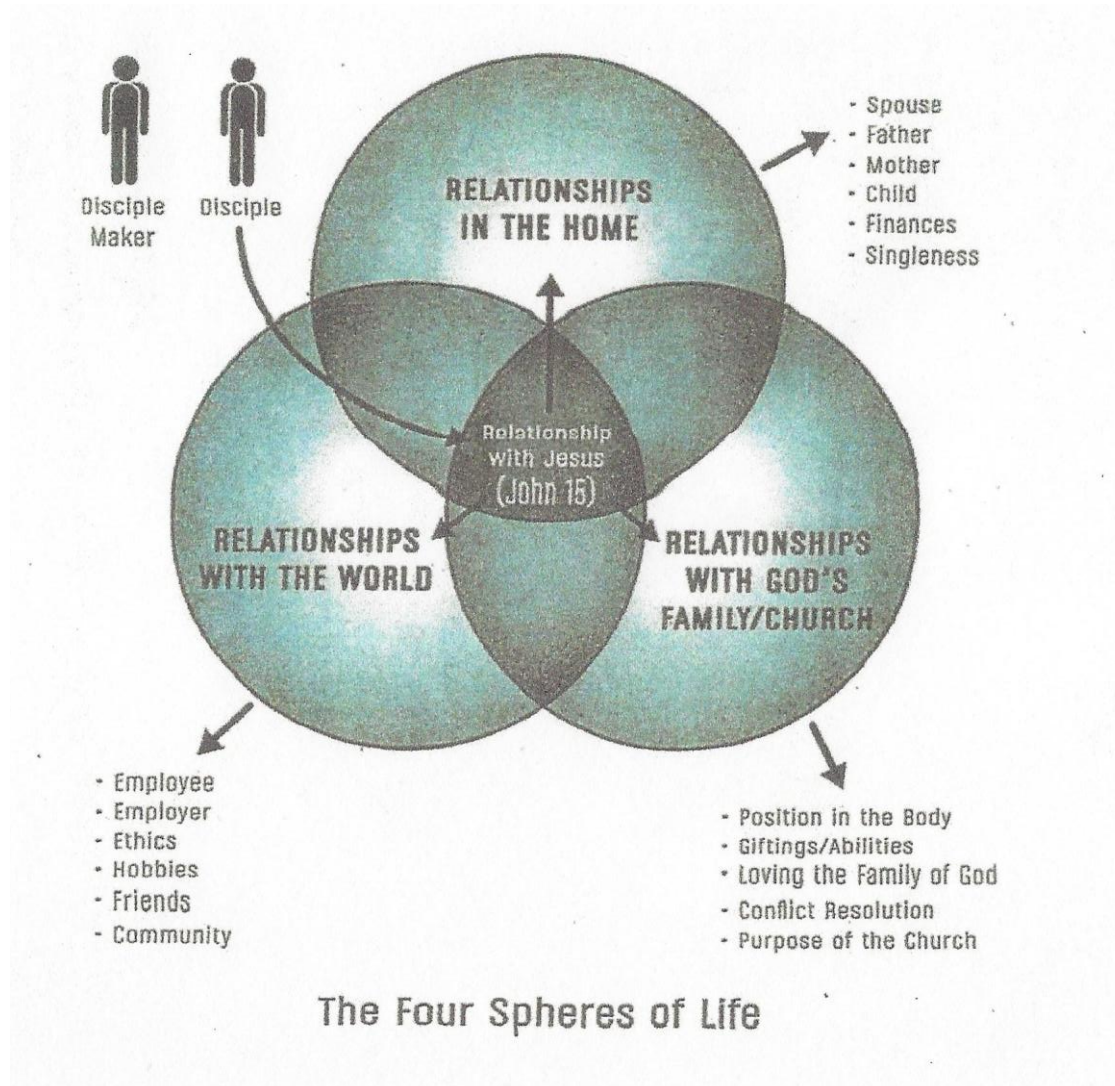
Disciple Maker

Disciple

RELATIONSHIPS IN THE HOME

- Spouse
- Father
- Mother
- Child
- Finances
- Singleness

Relationship with Jesus (John 15)

RELATIONSHIPS WITH THE WORLD

RELATIONSHIPS WITH GOD'S FAMILY/CHURCH

- Employee
- Employer
- Ethics
- Hobbies
- Friends
- Community

- Position in the Body
- Giftings/Abilities
- Loving the Family of God
- Conflict Resolution
- Purpose of the Church

The Four Spheres of Life